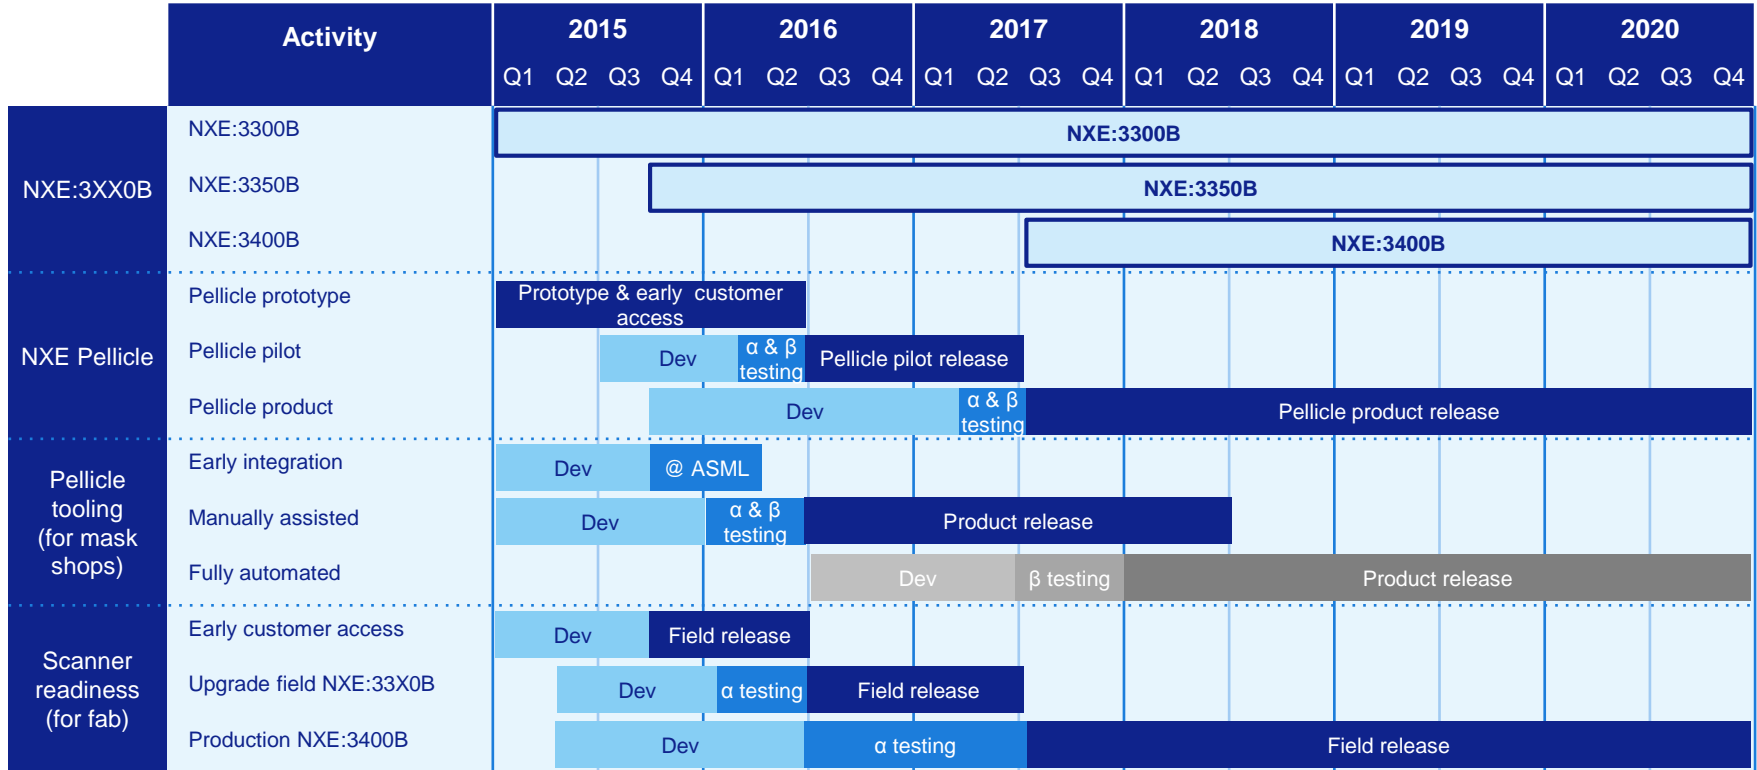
| | Activity | 2015 Q1 | Q2 | Q3 | Q4 | 2016 Q1 | Q2 | Q3 | Q4 | 2017 Q1 | Q2 | Q3 | Q4 | 2018 Q1 | Q2 | Q3 | Q4 | 2019 Q1 | Q2 | Q3 | Q4 | 2020 Q1 | Q2 | Q3 | Q4 |
|---|---|---|---|---|---|---|---|---|---|---|---|---|---|---|---|---|---|---|---|---|---|---|---|---|---|
| NXE:3XX0B | NXE:3300B | NXE:3300B | | | | | | | | | | | | | | | | | | | | | | | |
| | NXE:3350B | | | | NXE:3350B | | | | | | | | | | | | | | | | | | | | |
| | NXE:3400B | | | | | | | | | | | NXE:3400B | | | | | | | | | | | | | |
| NXE Pellicle | Pellicle prototype | Prototype & early customer access | | | | | | | | | | | | | | | | | | | | | | | |
| | Pellicle pilot | | | Dev | | | α & β testing | Pellicle pilot release | | | | | | | | | | | | | | | | | |
| | Pellicle product | | | | Dev | | | | | | α & β testing | Pellicle product release | | | | | | | | | | | | | |
| Pellicle tooling (for mask shops) | Early integration | Dev | | | @ ASML | | | | | | | | | | | | | | | | | | | | |
| | Manually assisted | Dev | | | | α & β testing | | Product release | | | | | | | | | | | | | | | | | |
| | Fully automated | | | | | | | Dev | | | | β testing | | Product release | | | | | | | | | | | |
| Scanner readiness (for fab) | Early customer access | Dev | | | Field release | | | | | | | | | | | | | | | | | | | | |
| | Upgrade field NXE:33X0B | | | Dev | | | α testing | Field release | | | | | | | | | | | | | | | | | |
| | Production NXE:3400B | | | Dev | | | | α testing | | | | Field release | | | | | | | | | | | | | |